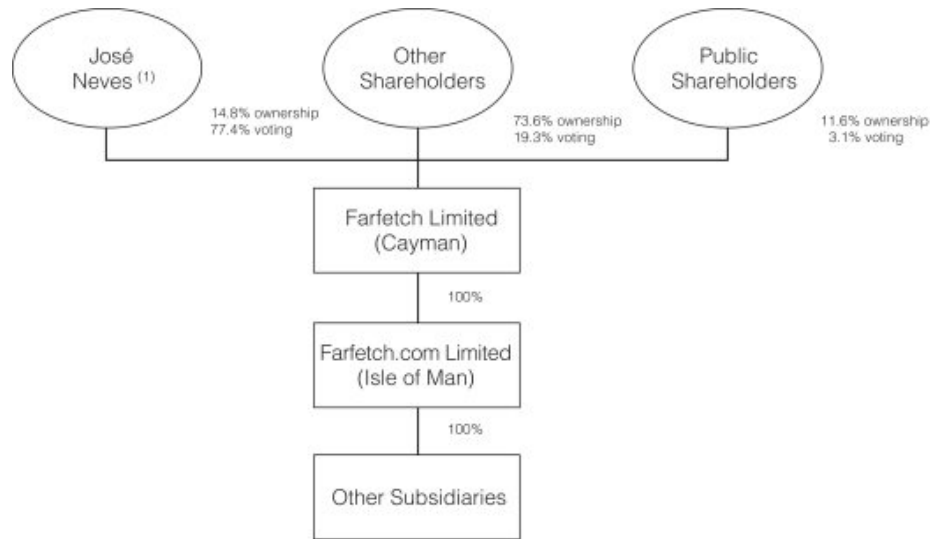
José Neves $^{(1)}$

14.8% ownership
77.4% voting

Other Shareholders

73.6% ownership
19.3% voting

Public Shareholders

11.6% ownership
3.1% voting

Farfetch Limited (Cayman)

100%

Farfetch.com Limited (Isle of Man)

100%

Other Subsidiaries